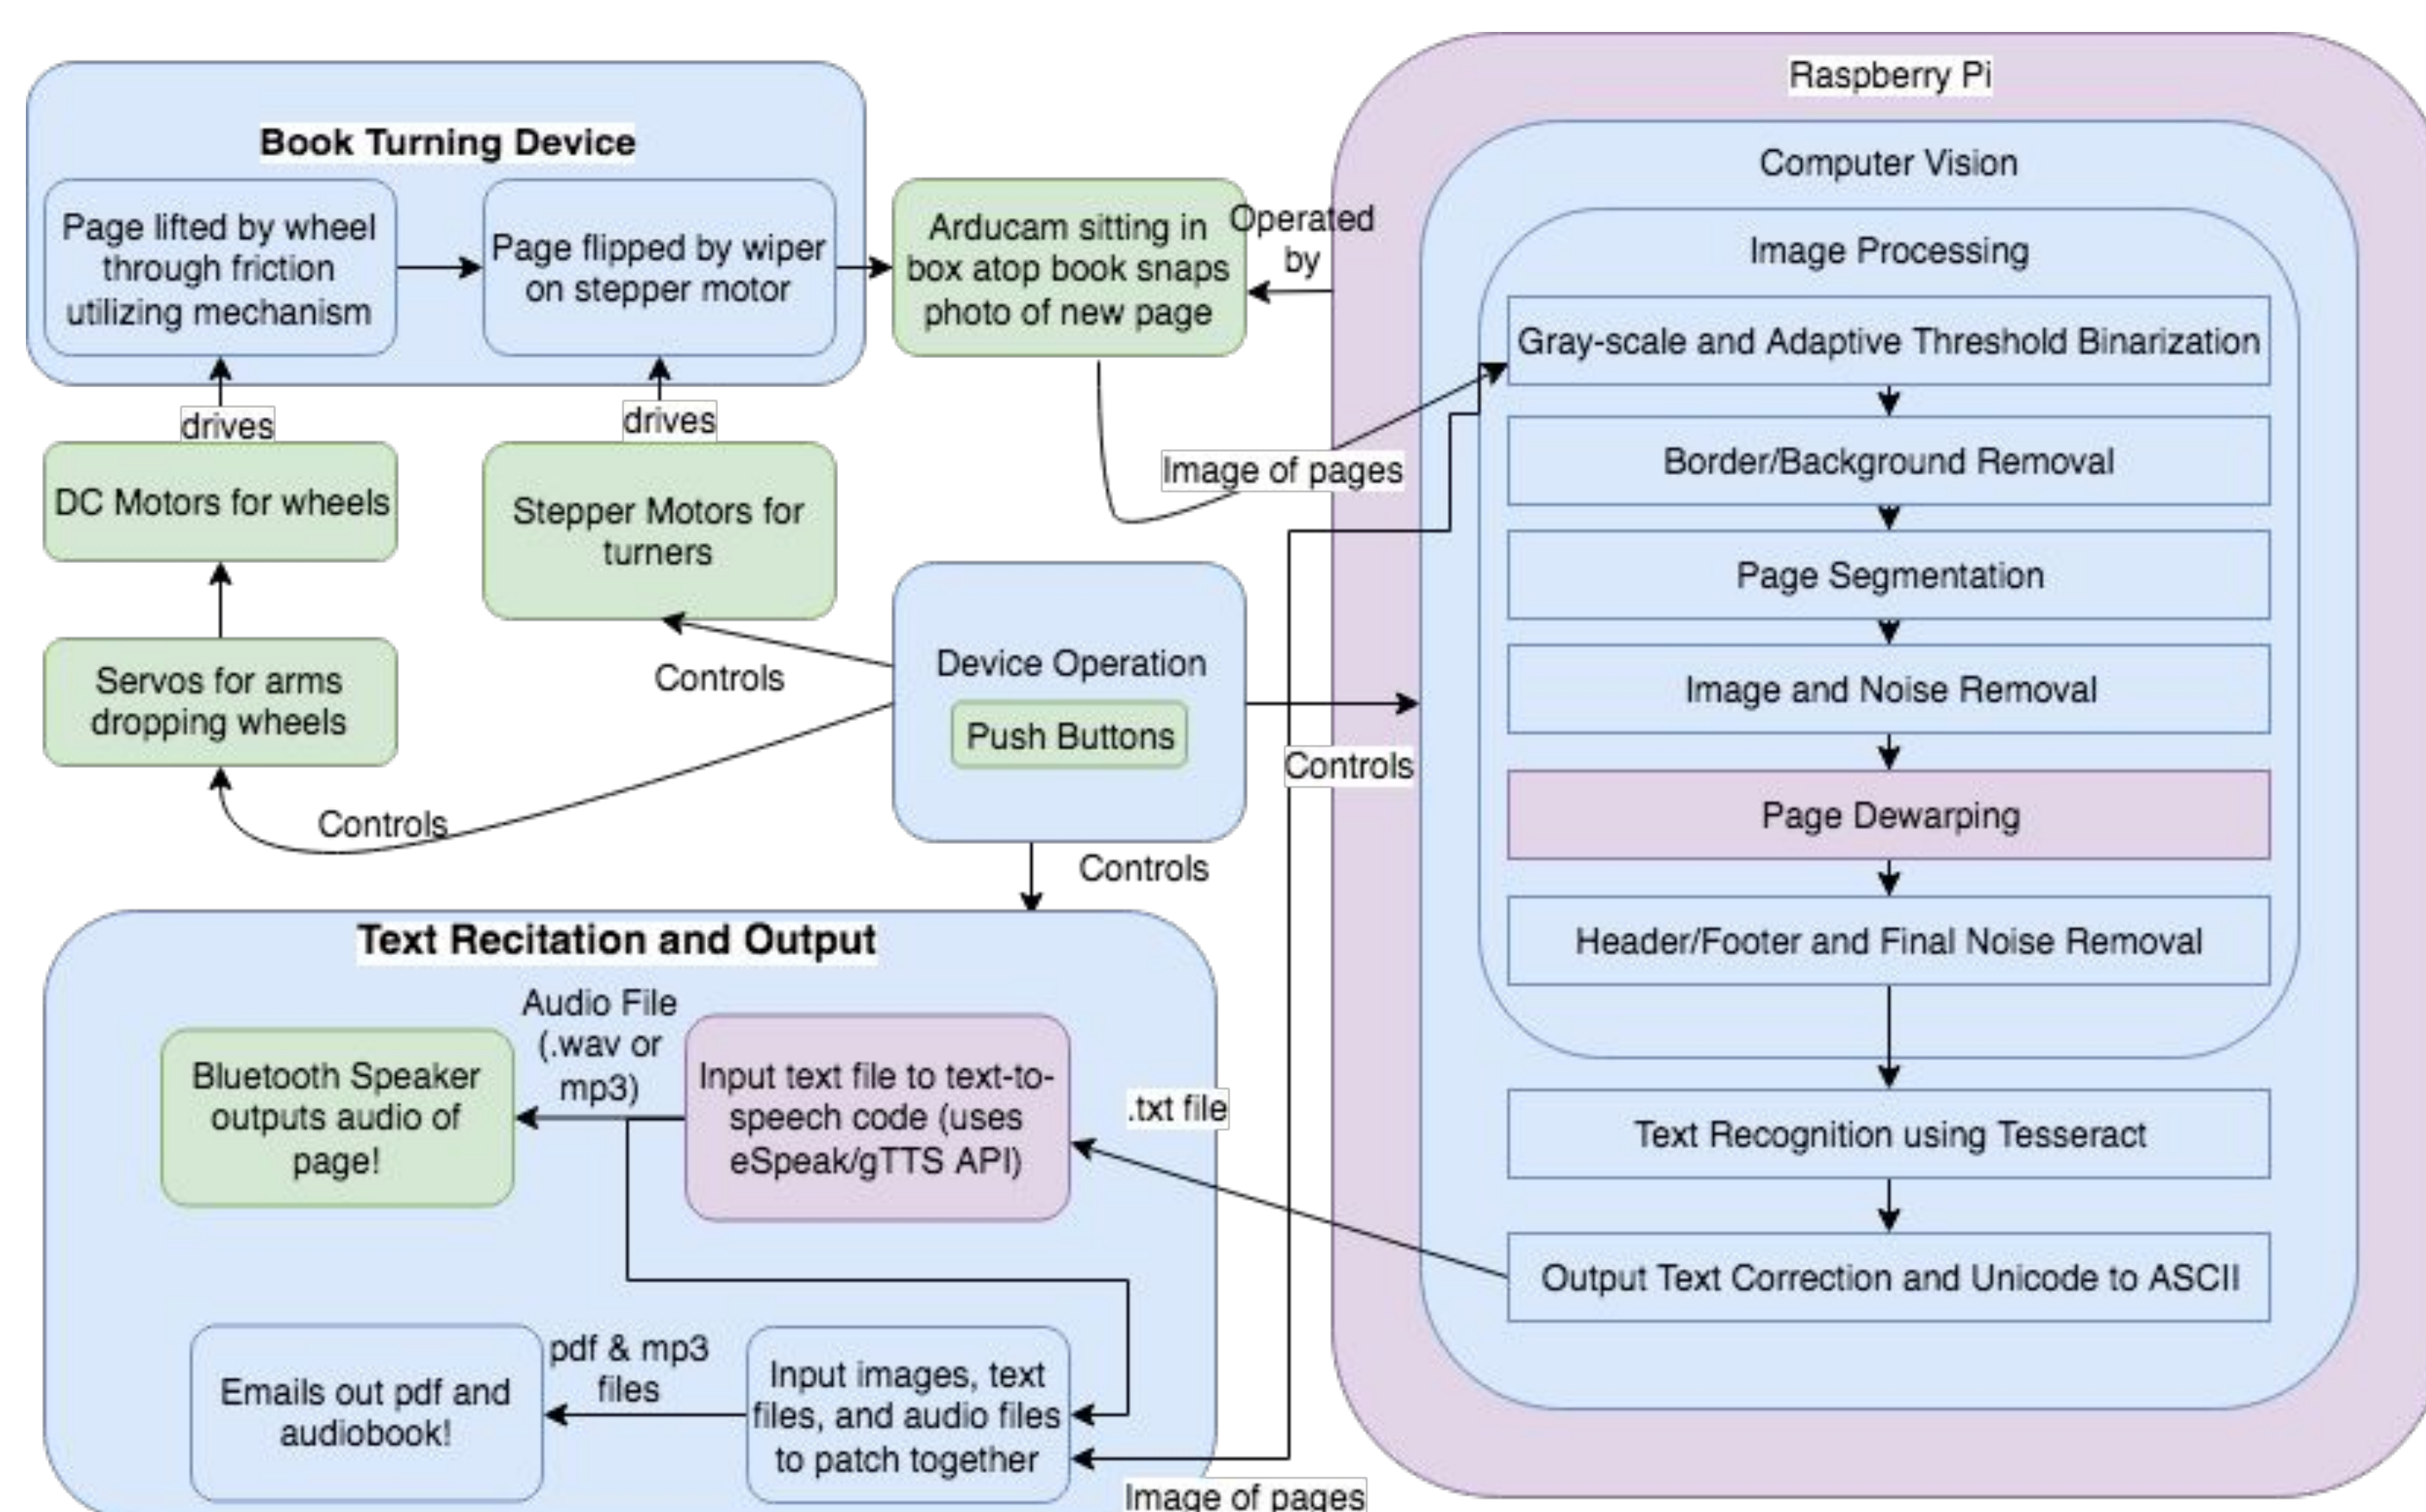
Book Turning Device

Page lifted by wheel through friction utilizing mechanism

Page flipped by wiper on stepper motor

drives

drives

DC Motors for wheels

Stepper Motors for turners

Servos for arms dropping wheels

Arducam sitting in box atop book snaps photo of new page

Operated by

Image of pages

Raspberry Pi

Computer Vision

Image Processing

Gray-scale and Adaptive Threshold Binarization

Border/Background Removal

Page Segmentation

Image and Noise Removal

Page Dewarping

Header/Footer and Final Noise Removal

Text Recognition using Tesseract

Output Text Correction and Unicode to ASCII

Device Operation

Push Buttons

Controls

Controls

Controls

Controls

Text Recitation and Output

Audio File (.wav or mp3)

Bluetooth Speaker outputs audio of page!

Input text file to text-to-speech code (uses eSpeak/gTTS API)

.txt file

pdf & mp3 files

Emails out pdf and audiobook!

Input images, text files, and audio files to patch together

Image of pages